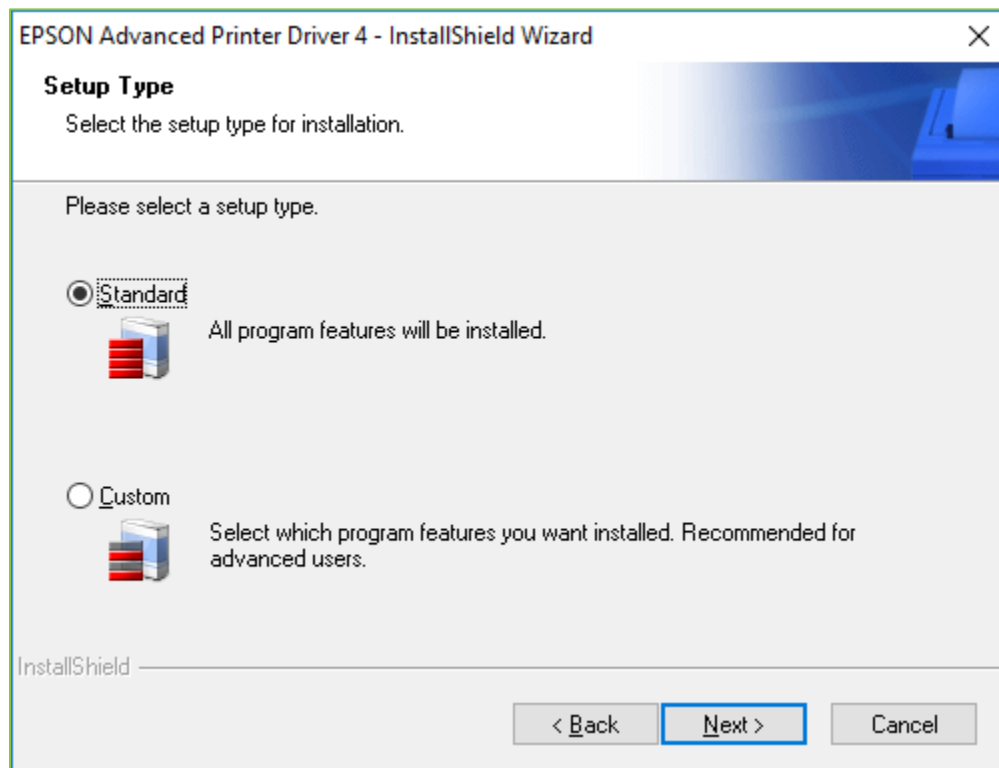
EPSON Advanced Printer Driver 4 - InstallShield Wizard

×

Setup Type

Select the setup type for installation.

Please select a setup type.

Standard

All program features will be installed.

Custom

Select which program features you want installed. Recommended for advanced users.

InstallShield

< Back

Next >

Cancel